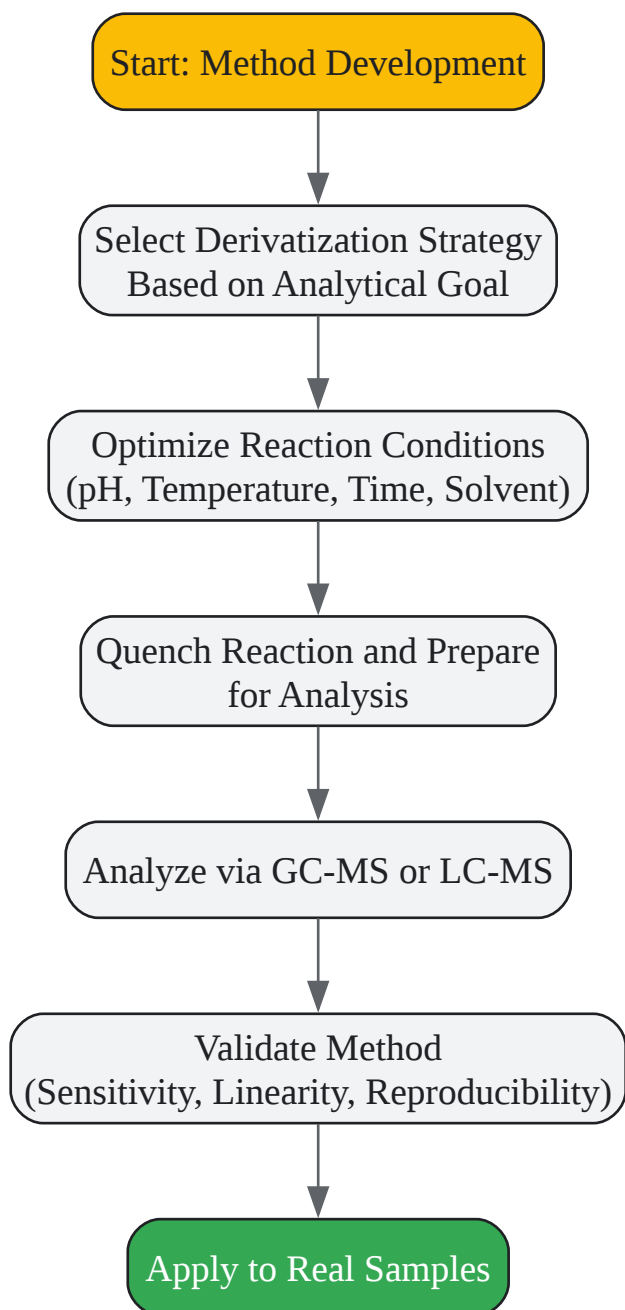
Start: Method Development

Select Derivatization Strategy Based on Analytical Goal

Optimize Reaction Conditions (pH, Temperature, Time, Solvent)

Quench Reaction and Prepare for Analysis

Analyze via GC-MS or LC-MS

Validate Method (Sensitivity, Linearity, Reproducibility)

Apply to Real Samples